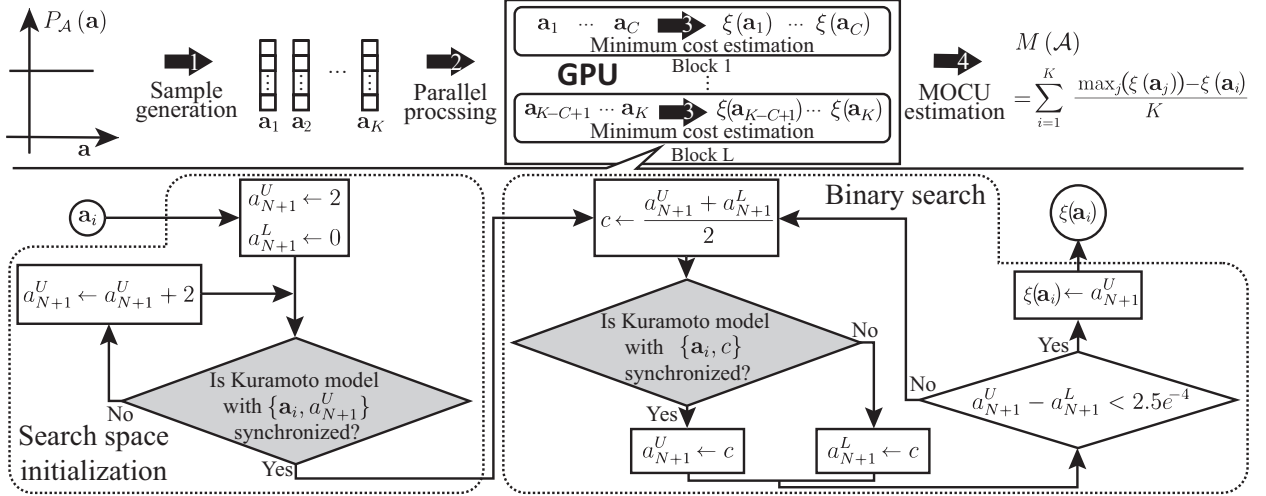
$P_{\mathcal{A}}(\mathbf{a})$

$\mathbf{a}$

1 Sample generation

$\mathbf{a}_1$ $\mathbf{a}_2$ ... $\mathbf{a}_K$

2 Parallel procssing

$\mathbf{a}_1$ ... $\mathbf{a}_C$ 3 $\xi(\mathbf{a}_1)$ ... $\xi(\mathbf{a}_C)$
Minimum cost estimation
Block 1

GPU

$\mathbf{a}_{K-C+1}$ ... $\mathbf{a}_K$ 3 $\xi(\mathbf{a}_{K-C+1})$ ... $\xi(\mathbf{a}_K)$
Minimum cost estimation
Block L

4 MOCU estimation

$M(\mathcal{A})$
$= \sum_{i=1}^{K} \frac{\max_j(\xi(\mathbf{a}_j)) - \xi(\mathbf{a}_i)}{K}$

$\mathbf{a}_i$

$a_{N+1}^U \leftarrow 2$
$a_{N+1}^L \leftarrow 0$

$a_{N+1}^U \leftarrow a_{N+1}^U + 2$

Is Kuramoto model with $\{\mathbf{a}_i, a_{N+1}^U\}$ synchronized?

No

Yes

Search space initialization

Binary search

$c \leftarrow \frac{a_{N+1}^U + a_{N+1}^L}{2}$

Is Kuramoto model with $\{\mathbf{a}_i, c\}$ synchronized?

No

Yes

$a_{N+1}^U \leftarrow c$

$a_{N+1}^L \leftarrow c$

$\xi(\mathbf{a}_i)$

$\xi(\mathbf{a}_i) \leftarrow a_{N+1}^U$

Yes

No

$a_{N+1}^U - a_{N+1}^L < 2.5e^{-4}$